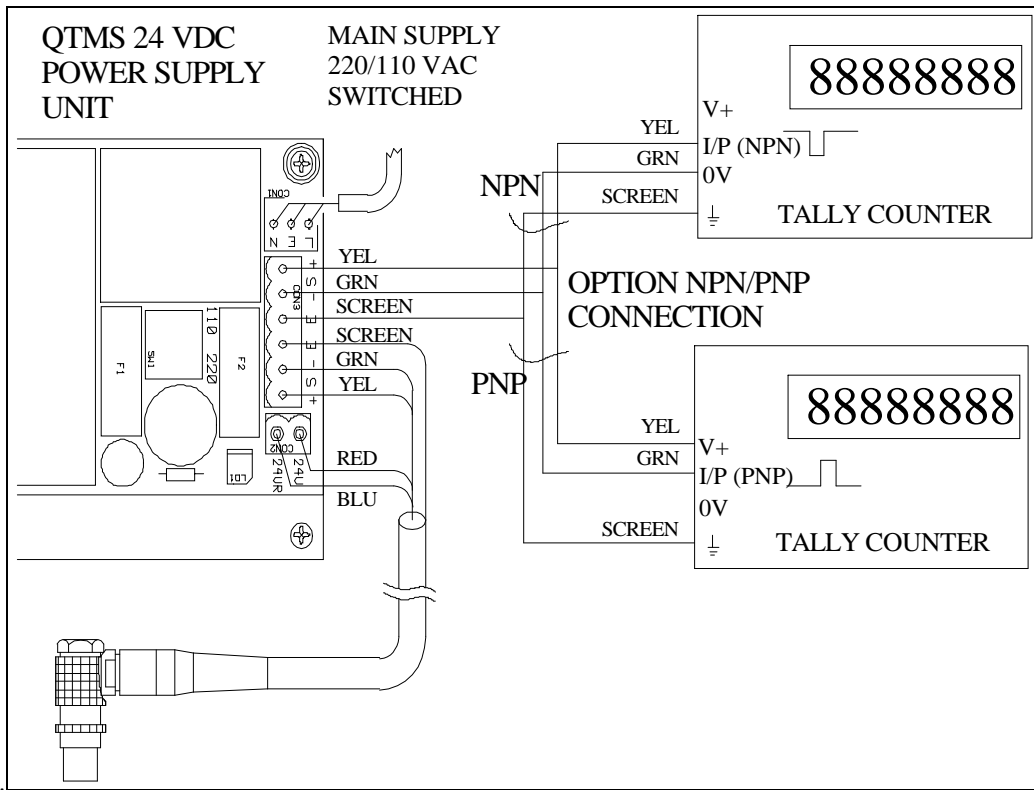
QTMS 24 VDC POWER SUPPLY UNIT

MAIN SUPPLY 220/110 VAC SWITCHED

88888888

V+

YEL

I/P (NPN)

GRN

0V

NPN

SCREEN

TALLY COUNTER

CON1

N E L

YEL

+

GRN

S

CON3

OPTION NPN/PNP CONNECTION

SCREEN

E

110

SCREEN

E

220

SW1

F1

F2

GRN

YEL

S

+

PNP

88888888

YEL

V+

CON2

24V

24VR

GRN

I/P (PNP)

RED

LD1

BLU

0V

SCREEN

TALLY COUNTER